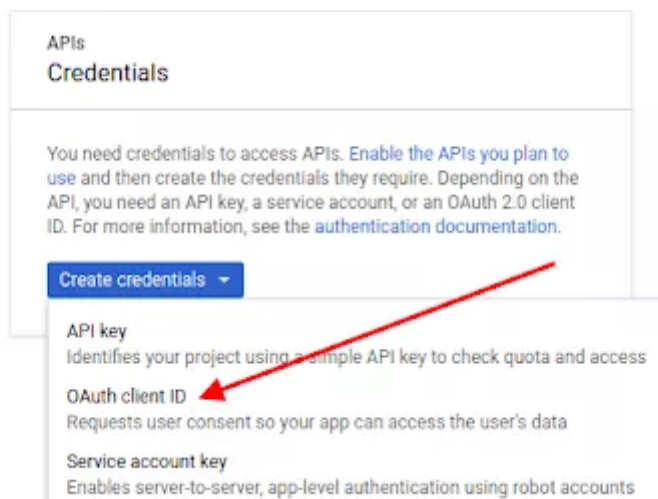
APIs
Credentials

You need credentials to access APIs. Enable the APIs you plan to use and then create the credentials they require. Depending on the API, you need an API key, a service account, or an OAuth 2.0 client ID. For more information, see the authentication documentation.

Create credentials ▾

API key
Identifies your project using a simple API key to check quota and access

OAuth client ID
Requests user consent so your app can access the user's data

Service account key
Enables server-to-server, app-level authentication using robot accounts